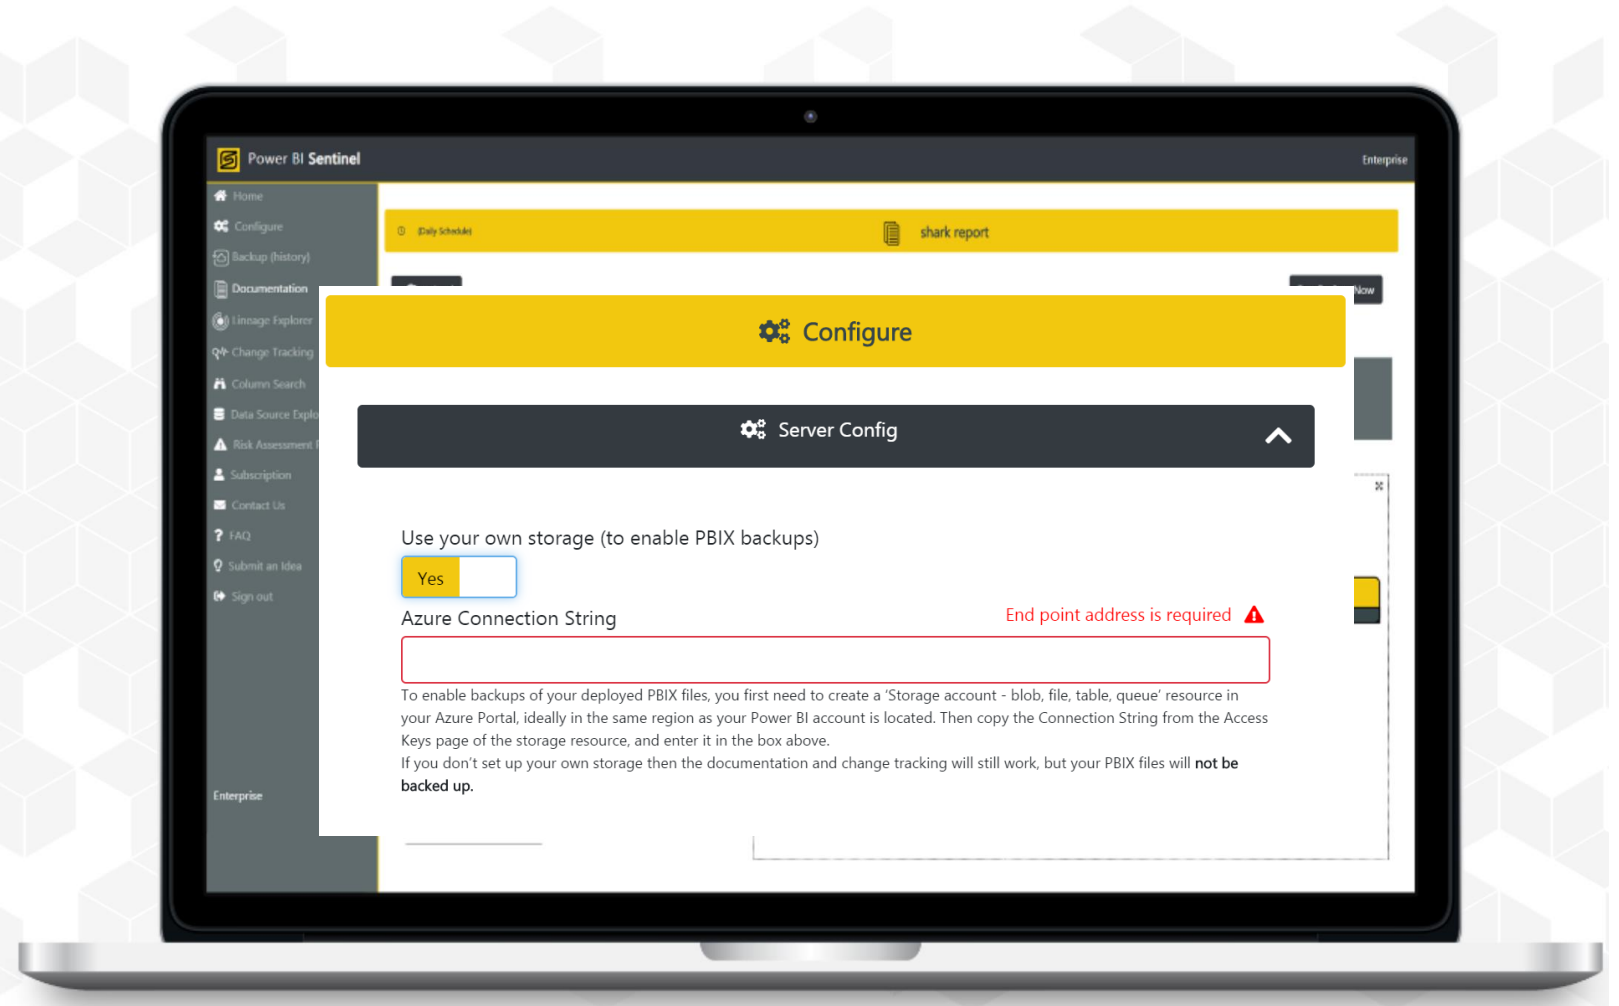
Power BI Sentinel

Enterprise

Home
Configure
Backup (history)
Documentation
Lineage Explorer
Change Tracking
Column Search
Data Source Explo
Risk Assessment
Subscription
Contact Us
FAQ
Submit an Idea
Sign out

Enterprise

(Daily Schedule)

shark report

Now

Configure

Server Config

Use your own storage (to enable PBIX backups)

Yes

Azure Connection String

End point address is required

To enable backups of your deployed PBIX files, you first need to create a 'Storage account - blob, file, table, queue' resource in your Azure Portal, ideally in the same region as your Power BI account is located. Then copy the Connection String from the Access Keys page of the storage resource, and enter it in the box above.
If you don't set up your own storage then the documentation and change tracking will still work, but your PBIX files will **not be backed up.**